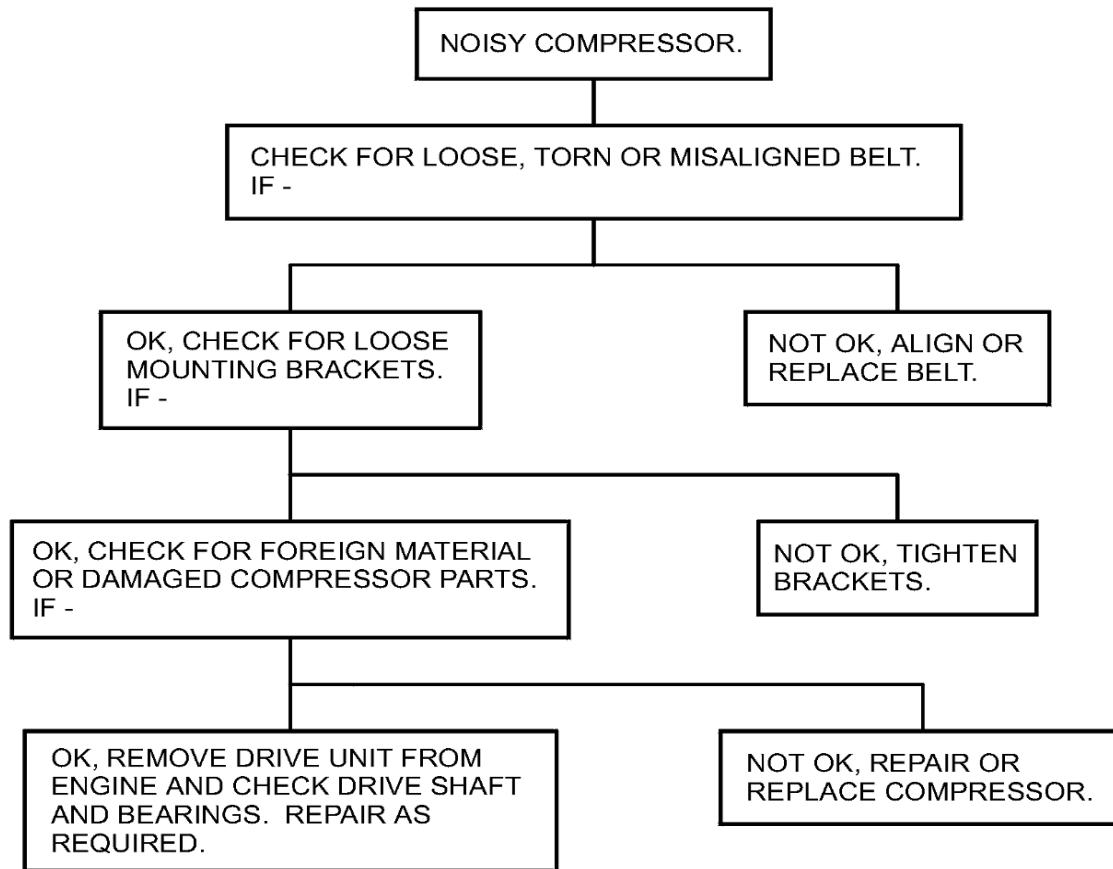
NOISY COMPRESSOR.

CHECK FOR LOOSE, TORN OR MISALIGNED BELT. IF -

OK, CHECK FOR LOOSE MOUNTING BRACKETS. IF -

NOT OK, ALIGN OR REPLACE BELT.

OK, CHECK FOR FOREIGN MATERIAL OR DAMAGED COMPRESSOR PARTS. IF -

NOT OK, TIGHTEN BRACKETS.

OK, REMOVE DRIVE UNIT FROM ENGINE AND CHECK DRIVE SHAFT AND BEARINGS. REPAIR AS REQUIRED.

NOT OK, REPAIR OR REPLACE COMPRESSOR.